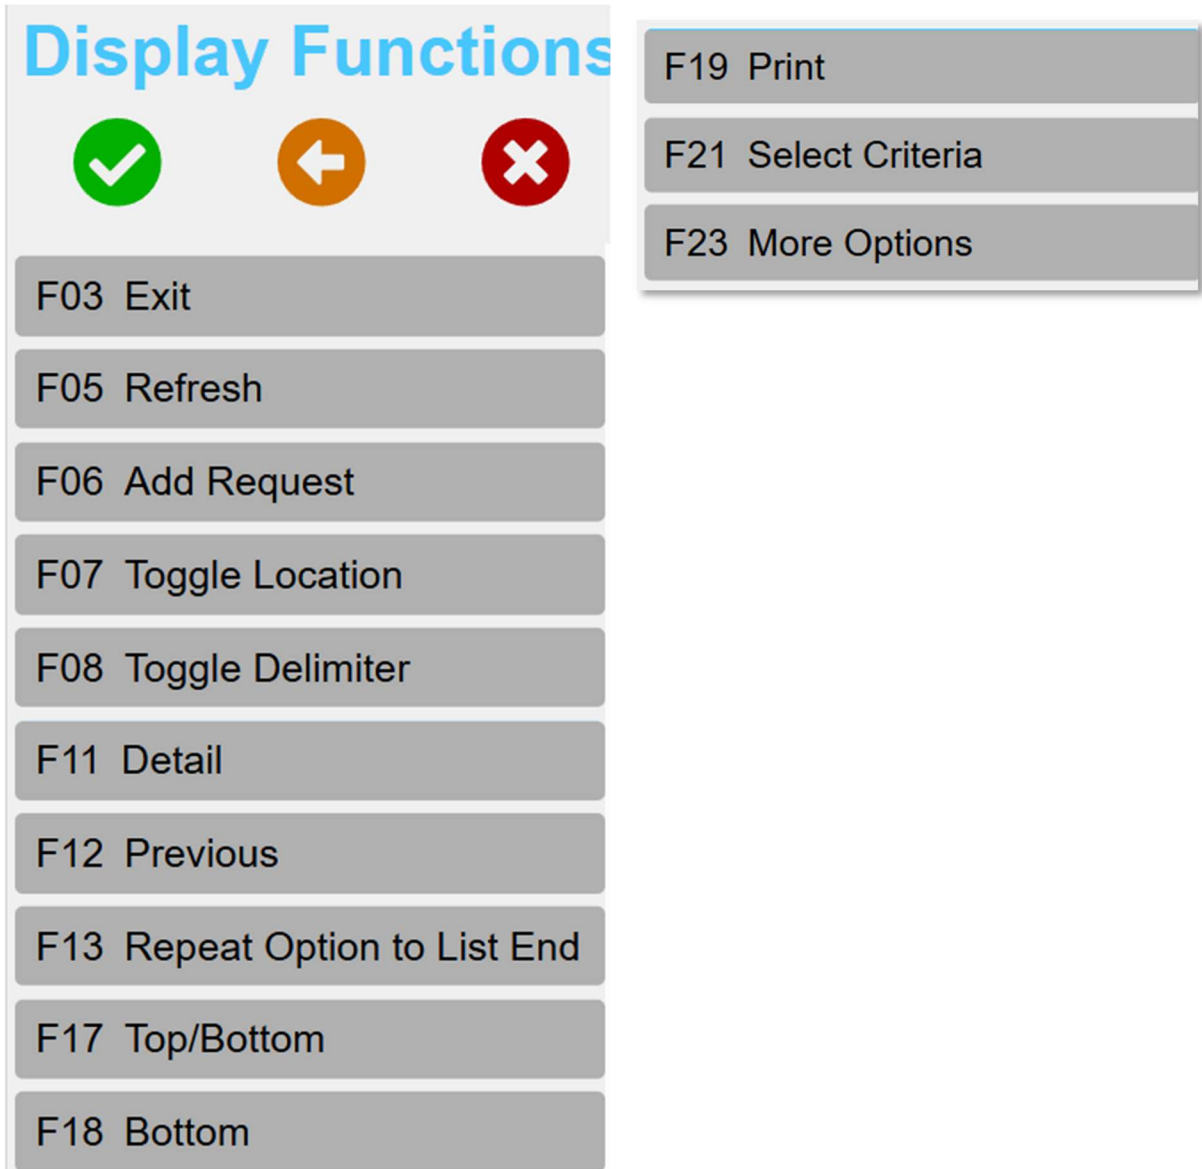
Display Functions

F03 Exit

F05 Refresh

F06 Add Request

F07 Toggle Location

F08 Toggle Delimiter

F11 Detail

F12 Previous

F13 Repeat Option to List End

F17 Top/Bottom

F18 Bottom

F19 Print

F21 Select Criteria

F23 More Options